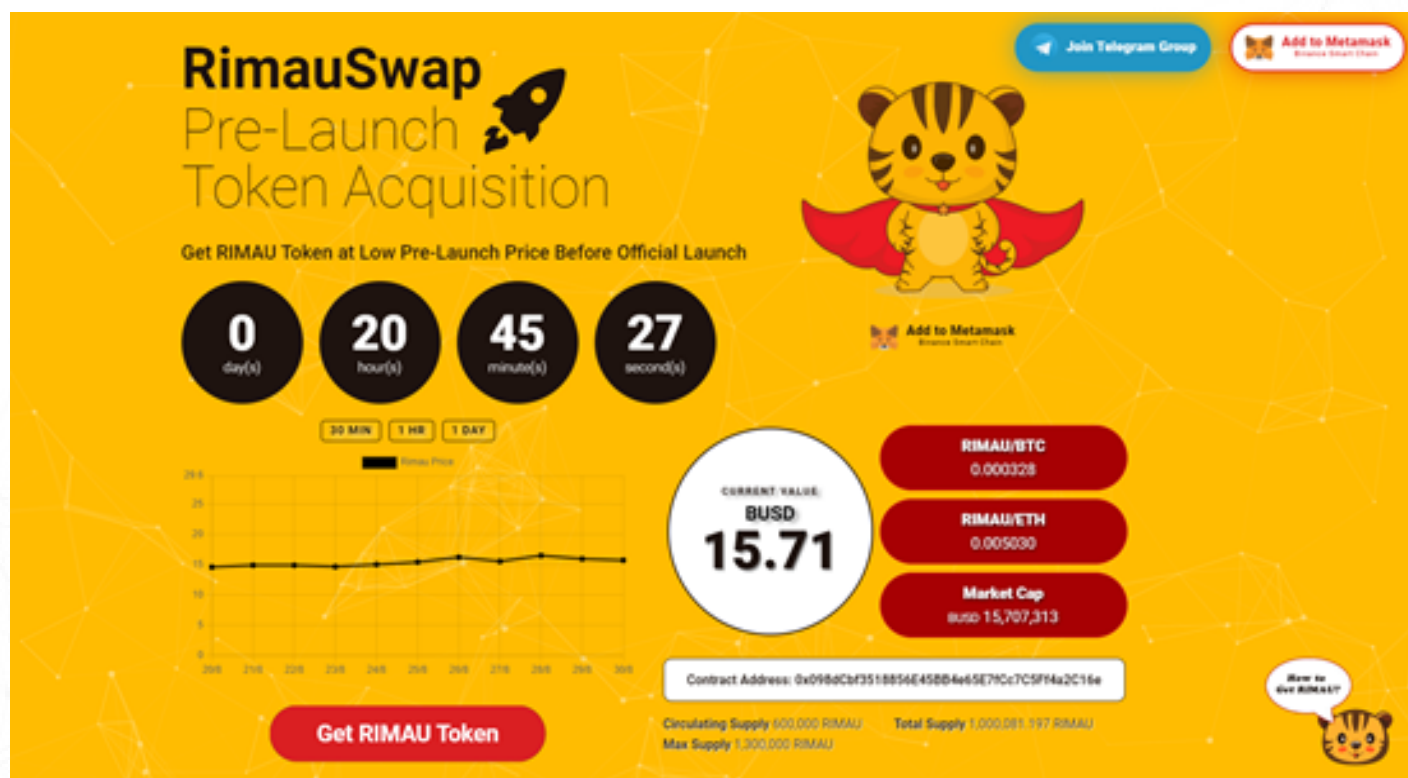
Join Telegram Group

Add to Metamask
Binance Smart Chain

RimauSwap
Pre-Launch
Token Acquisition

Get RIMAU Token at Low Pre-Launch Price Before Official Launch

0
day(s)

20
hour(s)

45
minute(s)

27
second(s)

Add to Metamask
Binance Smart Chain

30 MIN
1 HR
1 DAY

Rimau Price

29.6
25
20
15
10
5
0

20/6
21/6
22/6
23/6
24/6
25/6
26/6
27/6
28/6
29/6
30/6

CURRENT VALUE
BUSD
15.71

RIMAU/BTC
0.000328

RIMAU/ETH
0.005030

Market Cap
BUSD 15,707,313

Contract Address: 0x098dCbf3518856E45BB4e65E7fCc7C5Ff4a2C16e

Circulating Supply 600,000 RIMAU
Total Supply 1,000,081,197 RIMAU
Max Supply 1,300,000 RIMAU

Get RIMAU Token

How to Get RIMAU?